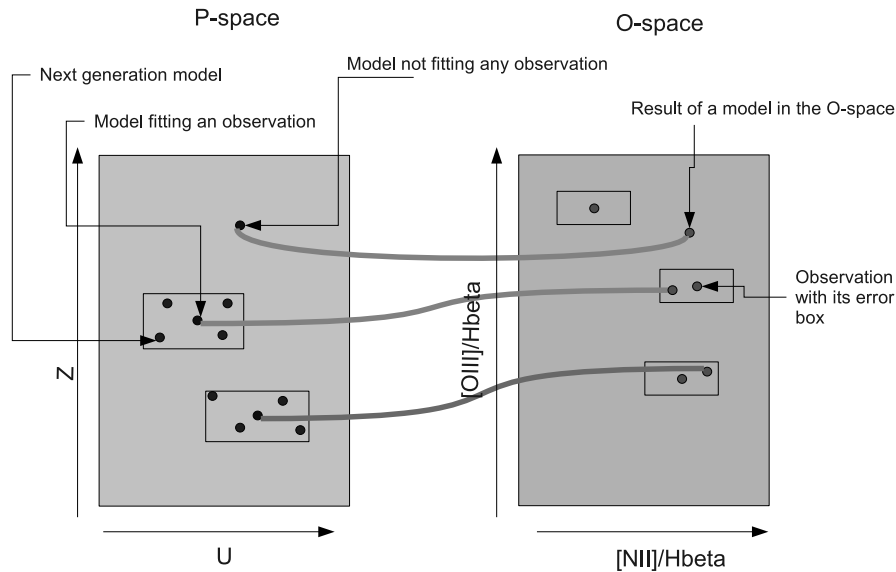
P-space

O-space

Next generation model

Model not fitting any observation

Model fitting an observation

Result of a model in the O-space

Observation with its error box

Z

U

[OIII]/Hbeta

[NII]/Hbeta